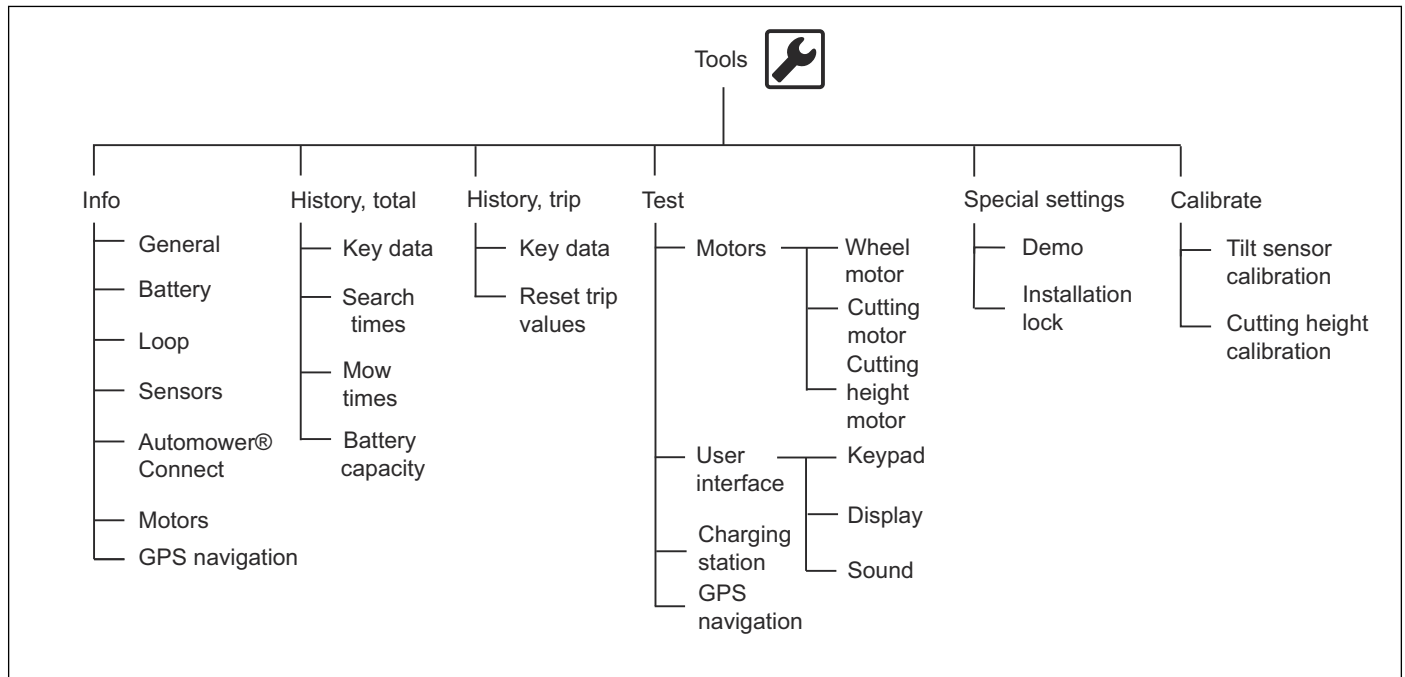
Tools

Info
General
Battery
Loop
Sensors
Automower® Connect
Motors
GPS navigation

History, total
Key data
Search times
Mow times
Battery capacity

History, trip
Key data
Reset trip values

Test
Motors
Wheel motor
Cutting motor
Cutting height motor
User interface
Keypad
Display
Sound
Charging station
GPS navigation

Special settings
Demo
Installation lock

Calibrate
Tilt sensor calibration
Cutting height calibration